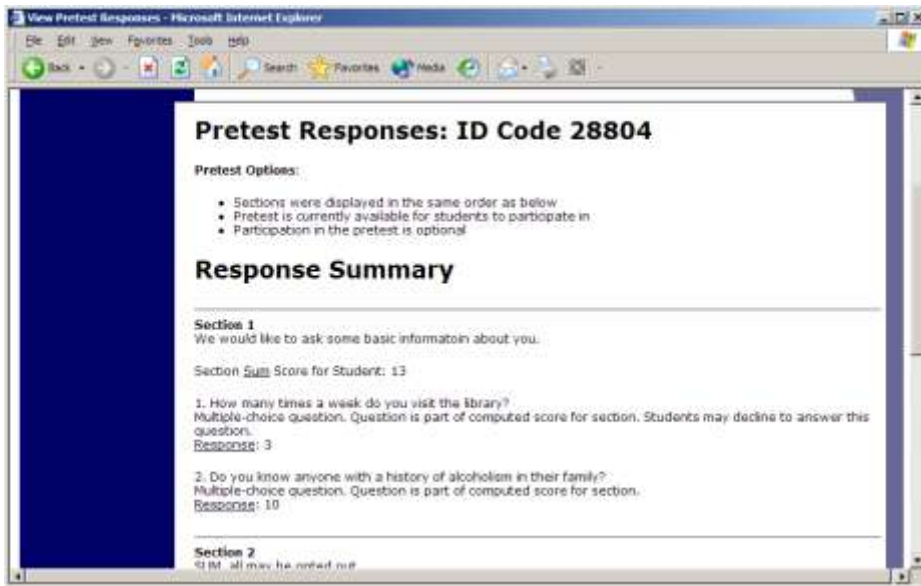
View Pretest Responses - Microsoft Internet Explorer

File Edit View Favorites Tools Help

Back Search Favorites Media

Pretest Responses: ID Code 28804

Pretest Options:

- Sections were displayed in the same order as below
- Pretest is currently available for students to participate in
- Participation in the pretest is optional

Response Summary

Section 1
We would like to ask some basic informatoin about you.

Section Sum Score for Student: 13

1. How many times a week do you visit the library?
Multiple-choice question. Question is part of computed score for section. Students may decline to answer this question.
Response: 3

2. Do you know anyone with a history of alcoholism in their family?
Multiple-choice question. Question is part of computed score for section.
Response: 10

Section 2
SUM, all may be opted out